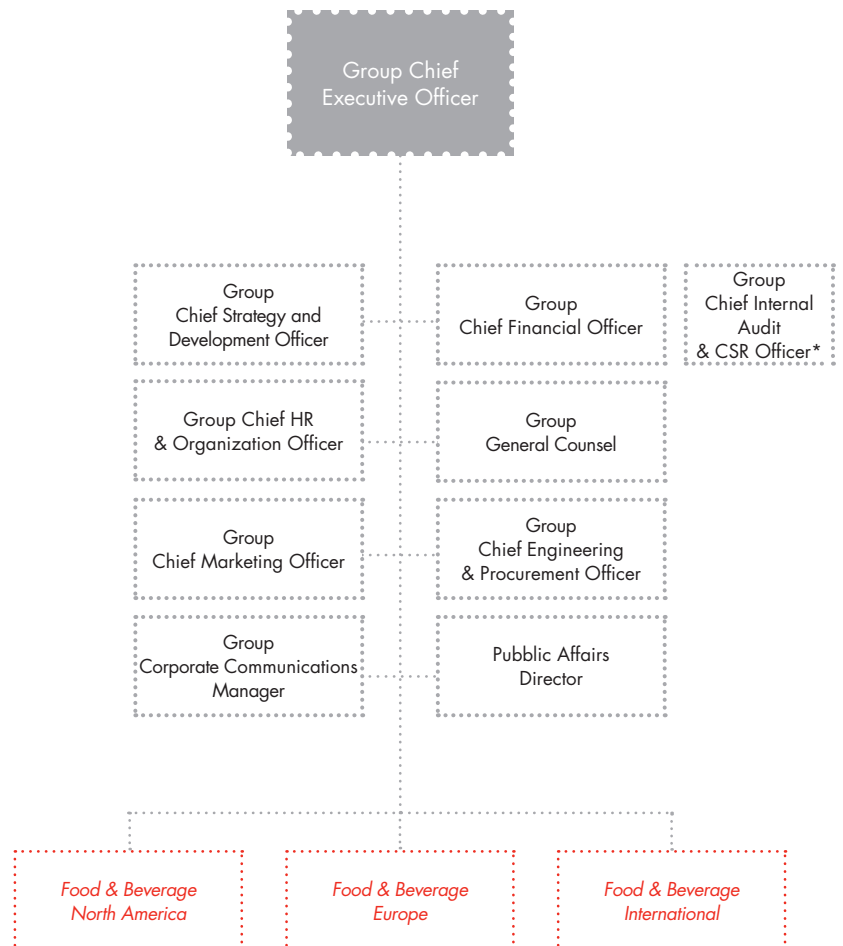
Group Chief Executive Officer

Group Chief Strategy and Development Officer

Group Chief Financial Officer

Group Chief Internal Audit & CSR Officer*

Group Chief HR & Organization Officer

Group General Counsel

Group Chief Marketing Officer

Group Chief Engineering & Procurement Officer

Group Corporate Communications Manager

Pubblic Affairs Director

Food & Beverage North America

Food & Beverage Europe

Food & Beverage International